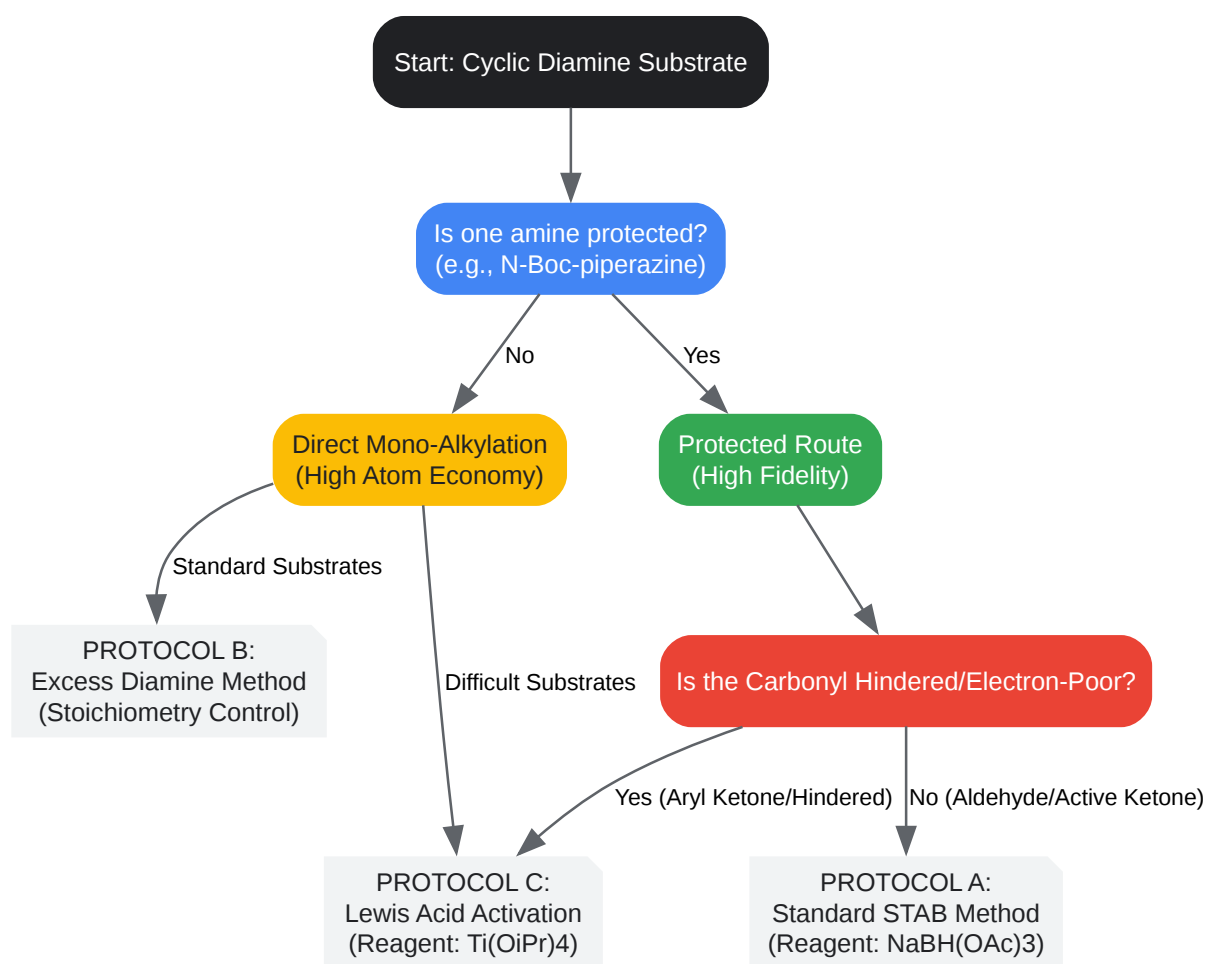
Start: Cyclic Diamine Substrate

Is one amine protected?
(e.g., N-Boc-piperazine)

No

Yes

Direct Mono-Alkylation
(High Atom Economy)

Protected Route
(High Fidelity)

Standard Substrates

PROTOCOL B:
Excess Diamine Method
(Stoichiometry Control)

Difficult Substrates

Is the Carbonyl Hindered/Electron-Poor?

Yes (Aryl Ketone/Hindered)

No (Aldehyde/Active Ketone)

PROTOCOL C:
Lewis Acid Activation
(Reagent: Ti(OiPr)4)

PROTOCOL A:
Standard STAB Method
(Reagent: NaBH(OAc)3)